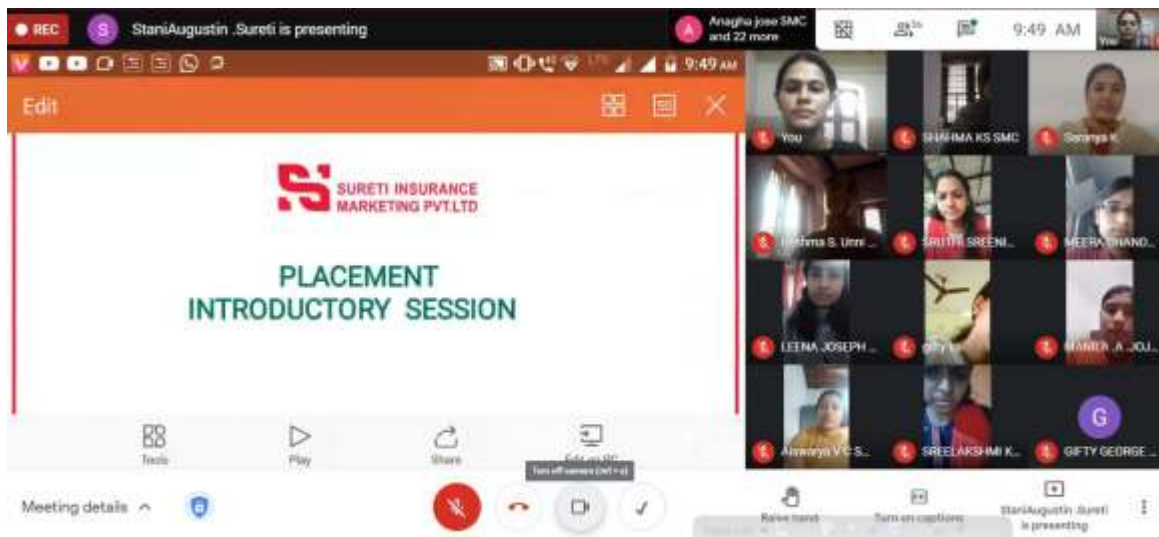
REC

S StaniAugustin .Sureti is presenting

A Anagha jose SMC and 22 more

9:49 AM

You

9:49 AM

Edit

SURETI INSURANCE MARKETING PVT.LTD

PLACEMENT INTRODUCTORY SESSION

Tools

Play

Share

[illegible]

You

SHAHMA KS SMC

Saranya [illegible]

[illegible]hma S. Unni ...

SRUTHI SREENI...

MEERA CHAND...

LEENA JOSEPH ...

gifty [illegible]

MANILA A JOJ...

Aiswarya V C S...

SREELAKSHMI K...

G

GIFTY GEORGE ...

Turn off camera (ctrl + e)

Meeting details

Raise hand

Turn on captions

StaniAugustin .Sureti is presenting